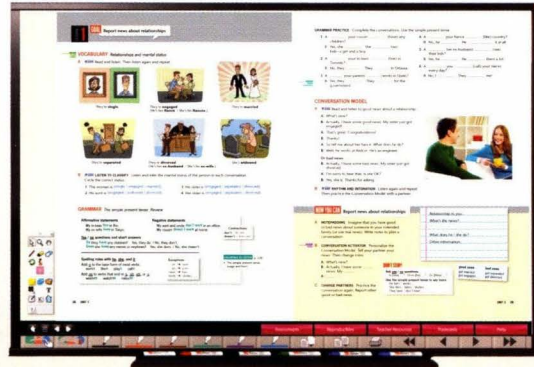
Report news about relationships

VOCABULARY Relationships and marital status

1 Read and listen. Then listen again and repeat.

They're single.

They're engaged.

They're married.

They're separated.

They're divorced.

She's widowed.

2 LISTEN TO CLASSIFY

GRAMMAR The simple present tense: Review

Informative statements

Negative statements

Yes / no questions and short answers

Spelling rules with he, she, and it

GRAMMAR PRACTICE

CONVERSATION MODEL

A: What's new?

B: Well, I have some good news.

A: That's great / congratulations!

B: Thanks.

NOW YOU CAN Report news about relationships

1 NOTEPADDING

2 CONVERSATION ACTIVATOR

3 CHANGE PARTNERS

DON'T STOP!

Relationship to you:

What's the news?

When does he / she do?

Other information:

Instructions

Reproducibles

Teacher Resources

Flashcards

Help

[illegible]